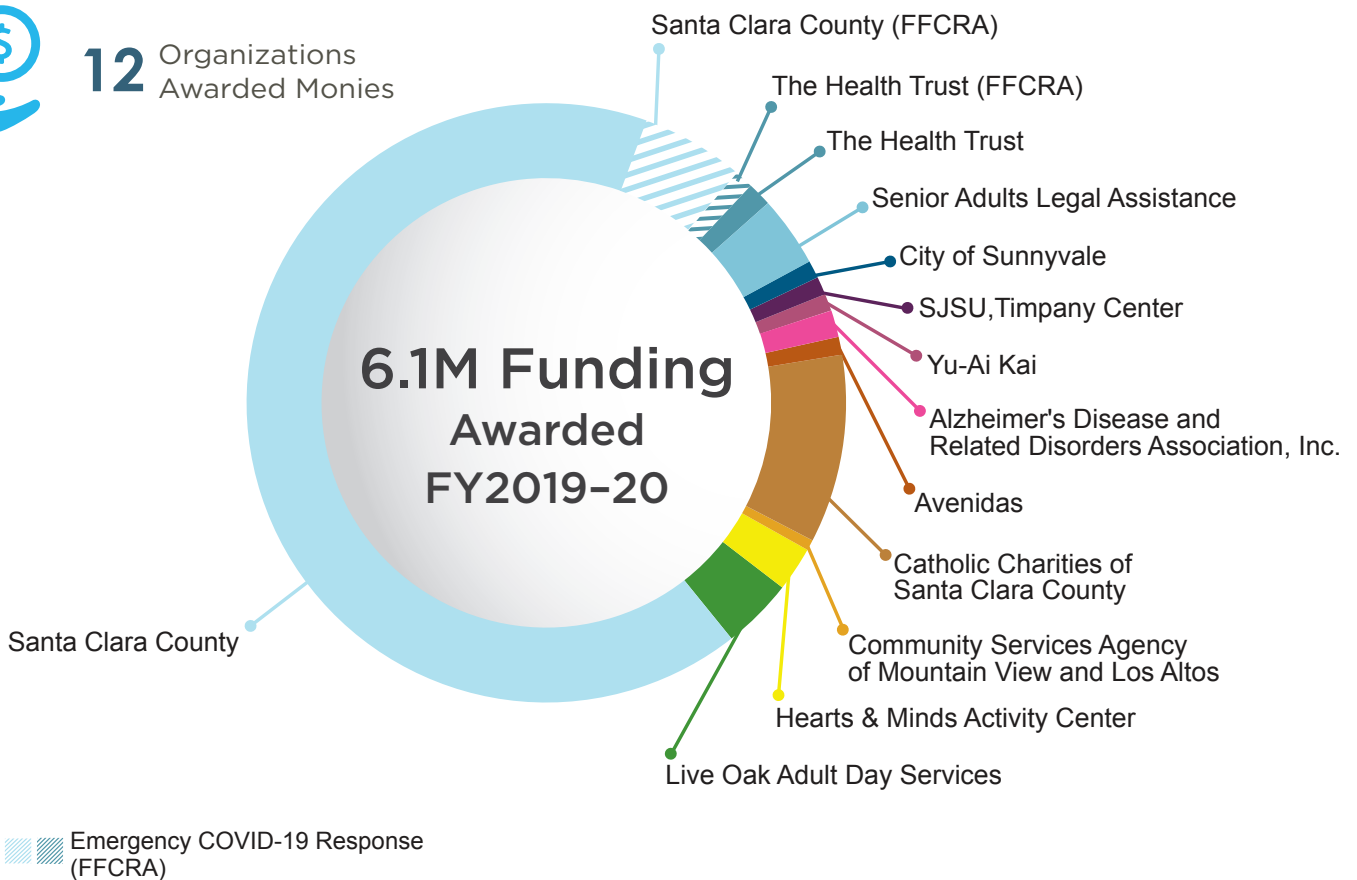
12 Organizations Awarded Monies

Santa Clara County (FFCRA)

The Health Trust (FFCRA)

The Health Trust

Senior Adults Legal Assistance

City of Sunnyvale

SJSU,Timpany Center

Yu-Ai Kai

Alzheimer's Disease and Related Disorders Association, Inc.

Avenidas

Catholic Charities of Santa Clara County

Community Services Agency of Mountain View and Los Altos

Hearts & Minds Activity Center

Live Oak Adult Day Services

Santa Clara County

6.1M Funding
Awarded
FY2019–20

Emergency COVID-19 Response (FFCRA)